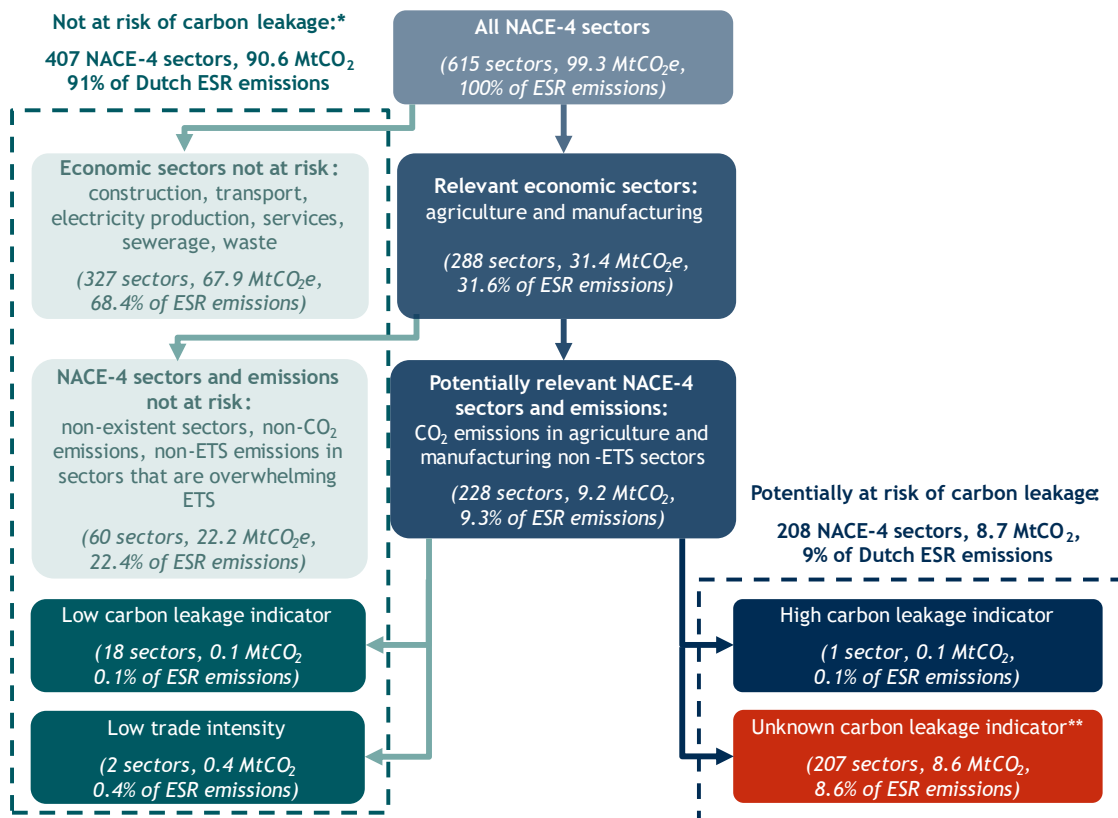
Not at risk of carbon leakage:*

407 NACE-4 sectors, 90.6 MtCO$_2$ 91% of Dutch ESR emissions

All NACE-4 sectors

(615 sectors, 99.3 MtCO$_2$e, 100% of ESR emissions)

Economic sectors not at risk: construction, transport, electricity production, services, sewerage, waste

(327 sectors, 67.9 MtCO$_2$e, 68.4% of ESR emissions)

Relevant economic sectors: agriculture and manufacturing

(288 sectors, 31.4 MtCO$_2$e, 31.6% of ESR emissions)

NACE-4 sectors and emissions not at risk: non-existent sectors, non-CO$_2$ emissions, non-ETS emissions in sectors that are overwhelming ETS

(60 sectors, 22.2 MtCO$_2$e, 22.4% of ESR emissions)

Potentially relevant NACE-4 sectors and emissions: CO$_2$ emissions in agriculture and manufacturing non-ETS sectors

(228 sectors, 9.2 MtCO$_2$, 9.3% of ESR emissions)

Potentially at risk of carbon leakage:

208 NACE-4 sectors, 8.7 MtCO$_2$, 9% of Dutch ESR emissions

Low carbon leakage indicator

(18 sectors, 0.1 MtCO$_2$ 0.1% of ESR emissions)

Low trade intensity

(2 sectors, 0.4 MtCO$_2$ 0.4% of ESR emissions)

High carbon leakage indicator

(1 sector, 0.1 MtCO$_2$, 0.1% of ESR emissions)

Unknown carbon leakage indicator**

(207 sectors, 8.6 MtCO$_2$, 8.6% of ESR emissions)